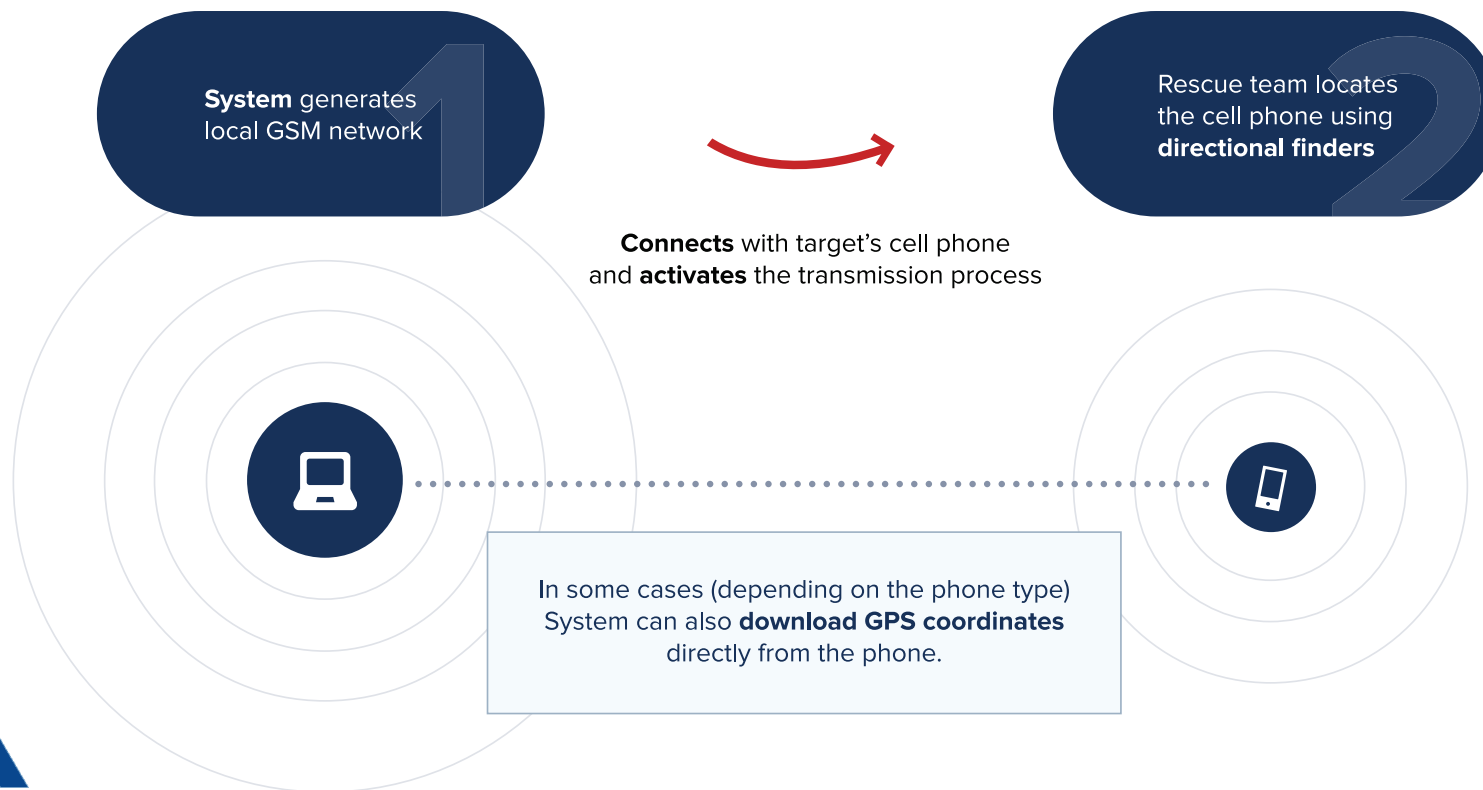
1

System generates local GSM network

2

Rescue team locates the cell phone using directional finders

Connects with target's cell phone and activates the transmission process

In some cases (depending on the phone type) System can also download GPS coordinates directly from the phone.